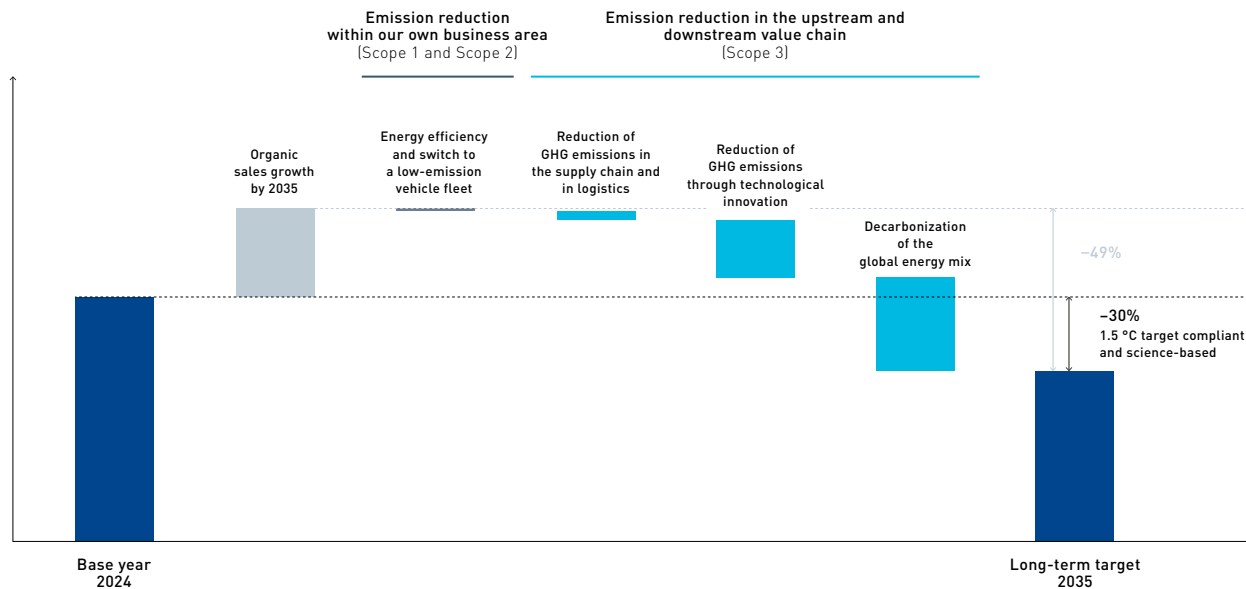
Emission reduction within our own business area
(Scope 1 and Scope 2)

Emission reduction in the upstream and downstream value chain
(Scope 3)

Organic sales growth by 2035

Energy efficiency and switch to a low-emission vehicle fleet

Reduction of GHG emissions in the supply chain and in logistics

Reduction of GHG emissions through technological innovation

Decarbonization of the global energy mix

–49%

–30%
1.5 °C target compliant and science-based

Base year
2024

Long-term target
2035